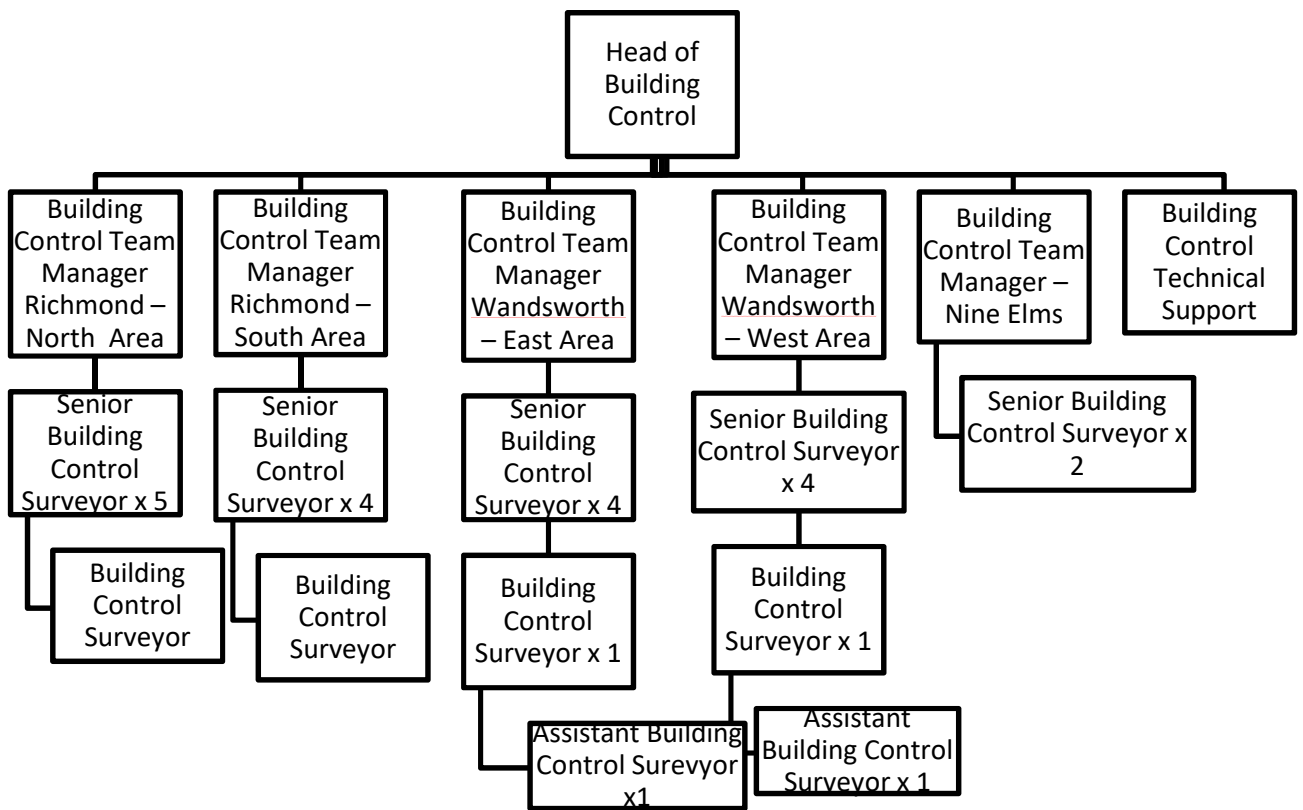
Head of Building Control

Building Control Team Manager Richmond – North Area

Building Control Team Manager Richmond – South Area

Building Control Team Manager Wandsworth – East Area

Building Control Team Manager Wandsworth – West Area

Building Control Team Manager – Nine Elms

Building Control Technical Support

Senior Building Control Surveyor x 5

Senior Building Control Surveyor x 4

Senior Building Control Surveyor x 4

Senior Building Control Surveyor x 4

Senior Building Control Surveyor x 2

Building Control Surveyor

Building Control Surveyor

Building Control Surveyor x 1

Building Control Surveyor x 1

Assistant Building Control Surevyor x1

Assistant Building Control Surveyor x 1